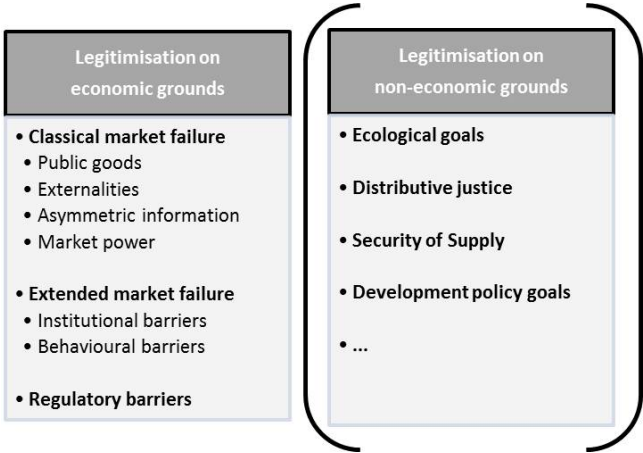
Legitimisation on economic grounds

• Classical market failure
• Public goods
• Externalities
• Asymmetric information
• Market power

• Extended market failure
• Institutional barriers
• Behavioural barriers

• Regulatory barriers

Legitimisation on non-economic grounds

• Ecological goals

• Distributive justice

• Security of Supply

• Development policy goals

• ...